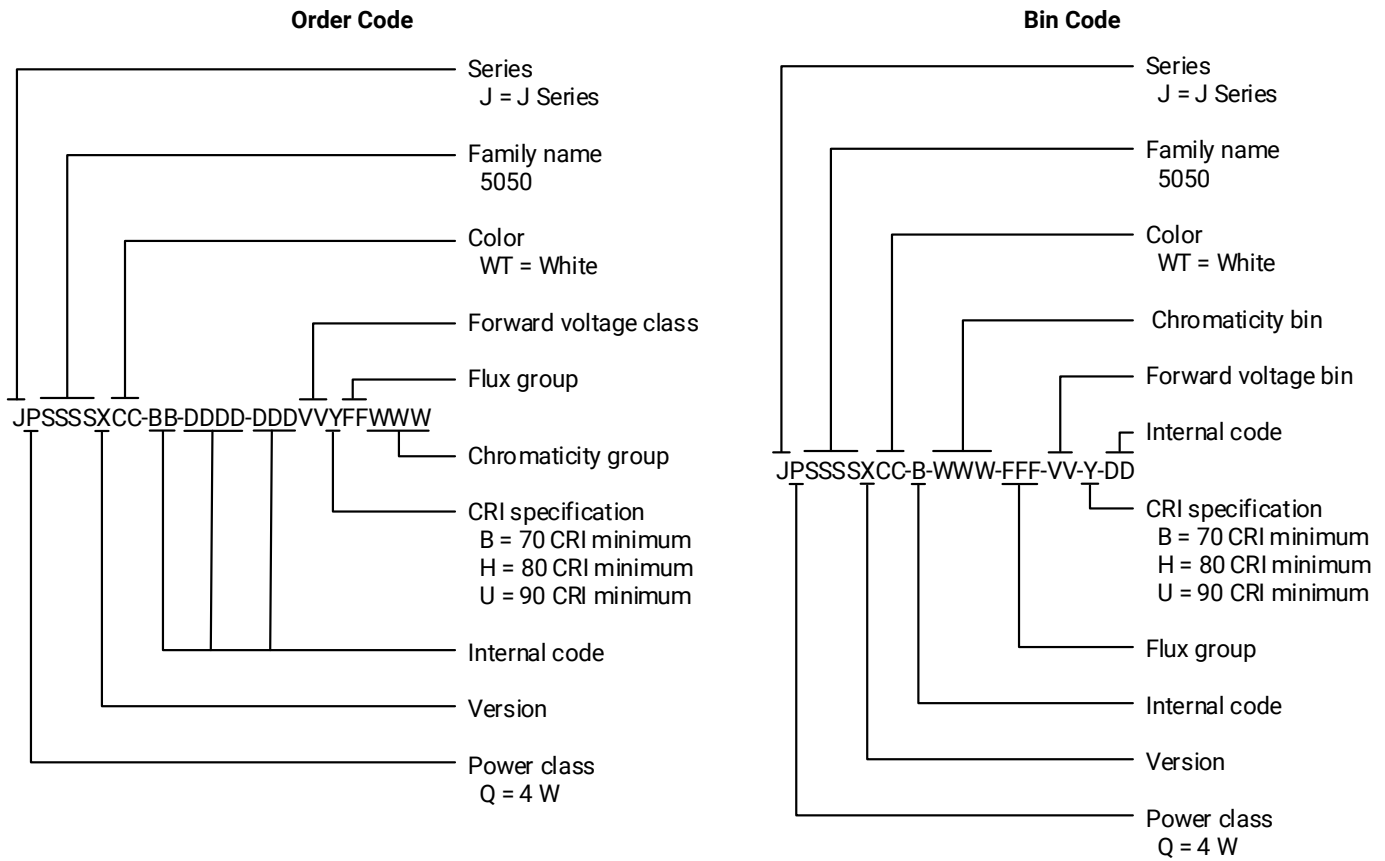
**Order Code**

Series
J = J Series

Family name
5050

Color
WT = White

Forward voltage class

Flux group

JPSSSSXCC-BB-DDDD-DDDVVYFFWWW

Chromaticity group

CRI specification
B = 70 CRI minimum
H = 80 CRI minimum
U = 90 CRI minimum

Internal code

Version

Power class
Q = 4 W

**Bin Code**

Series
J = J Series

Family name
5050

Color
WT = White

Chromaticity bin

Forward voltage bin

Internal code

JPSSSSXCC-B-WWW-FFF-VV-Y-DD

CRI specification
B = 70 CRI minimum
H = 80 CRI minimum
U = 90 CRI minimum

Flux group

Internal code

Version

Power class
Q = 4 W